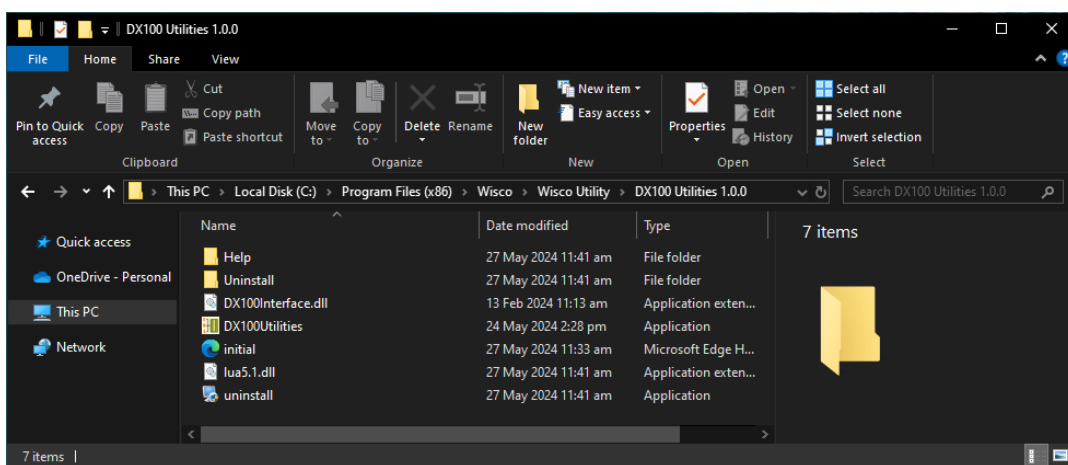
DX100 Utilities 1.0.0

File Home Share View

Pin to Quick access
Copy
Paste
Cut
Copy path
Paste shortcut
Clipboard

Move to
Copy to
Delete
Rename
Organize

New folder
New item
Easy access
New

Properties
Open
Edit
History
Open

Select all
Select none
Invert selection
Select

This PC › Local Disk (C:) › Program Files (x86) › Wisco › Wisco Utility › DX100 Utilities 1.0.0

Search DX100 Utilities 1.0.0

Quick access
OneDrive - Personal
This PC
Network

| Name | Date modified | Type |
|---|---|---|
| Help | 27 May 2024 11:41 am | File folder |
| Uninstall | 27 May 2024 11:41 am | File folder |
| DX100Interface.dll | 13 Feb 2024 11:13 am | Application exten... |
| DX100Utilities | 24 May 2024 2:28 pm | Application |
| initial | 27 May 2024 11:33 am | Microsoft Edge H... |
| lua5.1.dll | 27 May 2024 11:41 am | Application exten... |
| uninstall | 27 May 2024 11:41 am | Application |

7 items

7 items